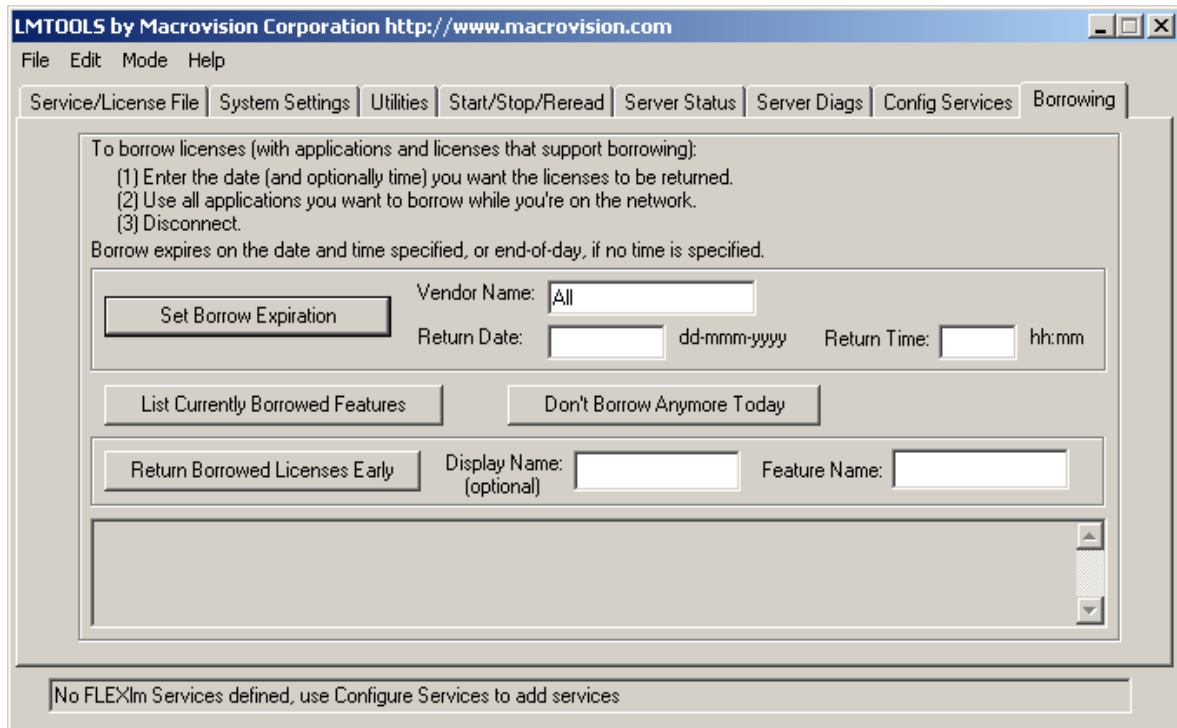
LMTOOLS by Macrovision Corporation http://www.macrovision.com

File Edit Mode Help

Service/License File | System Settings | Utilities | Start/Stop/Reread | Server Status | Server Diags | Config Services | Borrowing

To borrow licenses (with applications and licenses that support borrowing):
(1) Enter the date (and optionally time) you want the licenses to be returned.
(2) Use all applications you want to borrow while you're on the network.
(3) Disconnect.
Borrow expires on the date and time specified, or end-of-day, if no time is specified.

Set Borrow Expiration

Vendor Name: All

Return Date: dd-mmm-yyyy

Return Time: hh:mm

List Currently Borrowed Features

Don't Borrow Anymore Today

Return Borrowed Licenses Early

Display Name: (optional)

Feature Name:

No FLEXlm Services defined, use Configure Services to add services